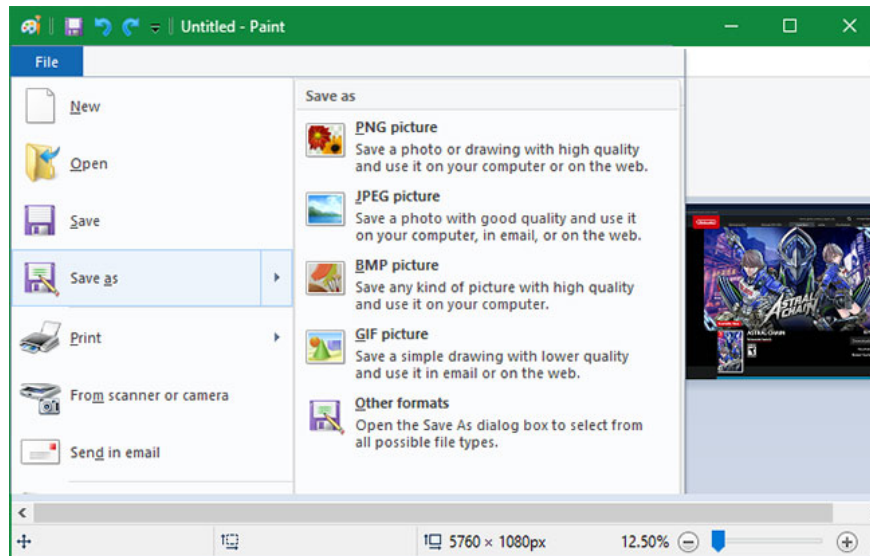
Untitled - Paint

File

New

Open

Save

Save as

Print

From scanner or camera

Send in email

Save as

PNG picture
Save a photo or drawing with high quality and use it on your computer or on the web.

JPEG picture
Save a photo with good quality and use it on your computer, in email, or on the web.

BMP picture
Save any kind of picture with high quality and use it on your computer.

GIF picture
Save a simple drawing with lower quality and use it in email or on the web.

Other formats
Open the Save As dialog box to select from all possible file types.

ASTRAL CHAIN

5760 × 1080px

12.50%